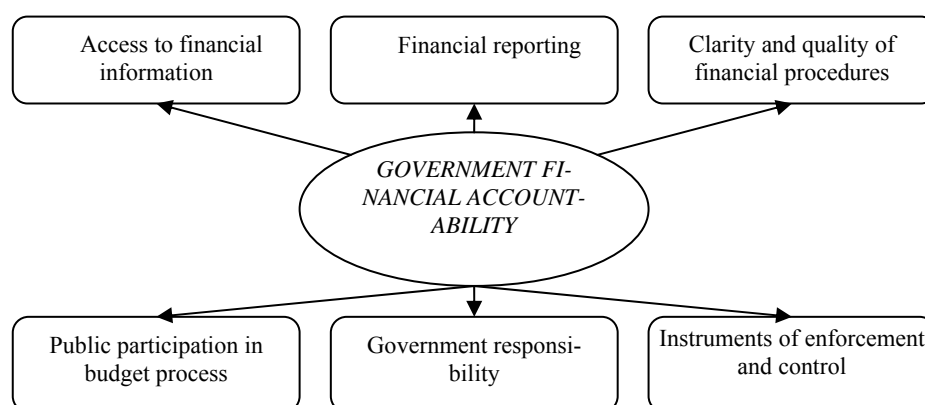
Access to financial information

Financial reporting

Clarity and quality of financial procedures

GOVERNMENT FINANCIAL ACCOUNTABILITY

Public participation in budget process

Government responsibility

Instruments of enforcement and control